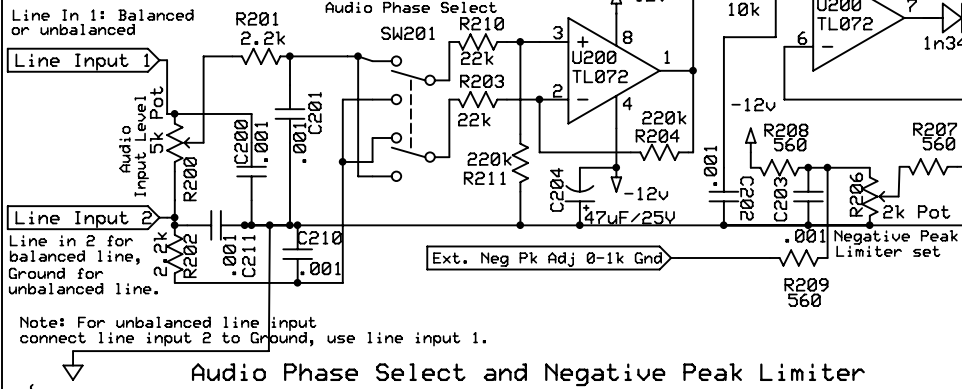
Line In 1: Balanced or unbalanced

Audio Phase Select

+12v

10k

U200 TL072

7

6

1n34

R201 2.2k

SW201

R210 22k

3

8

1

+

U200 TL072

Line Input 1

Audio Input Level 5k Pot

R203 22k

2

−

4

220k R204

-12v

R208 560

R207 560

C200 .001

.001 C201

220k R211

C204

-12v

.001

C202

C203

R206

2k Pot

R200

47uF/25V

Line Input 2

.001 C211

C210

.001

Negative Peak Limiter set

Line in 2 for balanced line, Ground for unbalanced line.

2.2k R202

.001

Ext. Neg Pk Adj 0-1k Gnd

R209 560

Note: For unbalanced line input connect line input 2 to Ground, use line input 1.

Audio Phase Select and Negative Peak Limiter